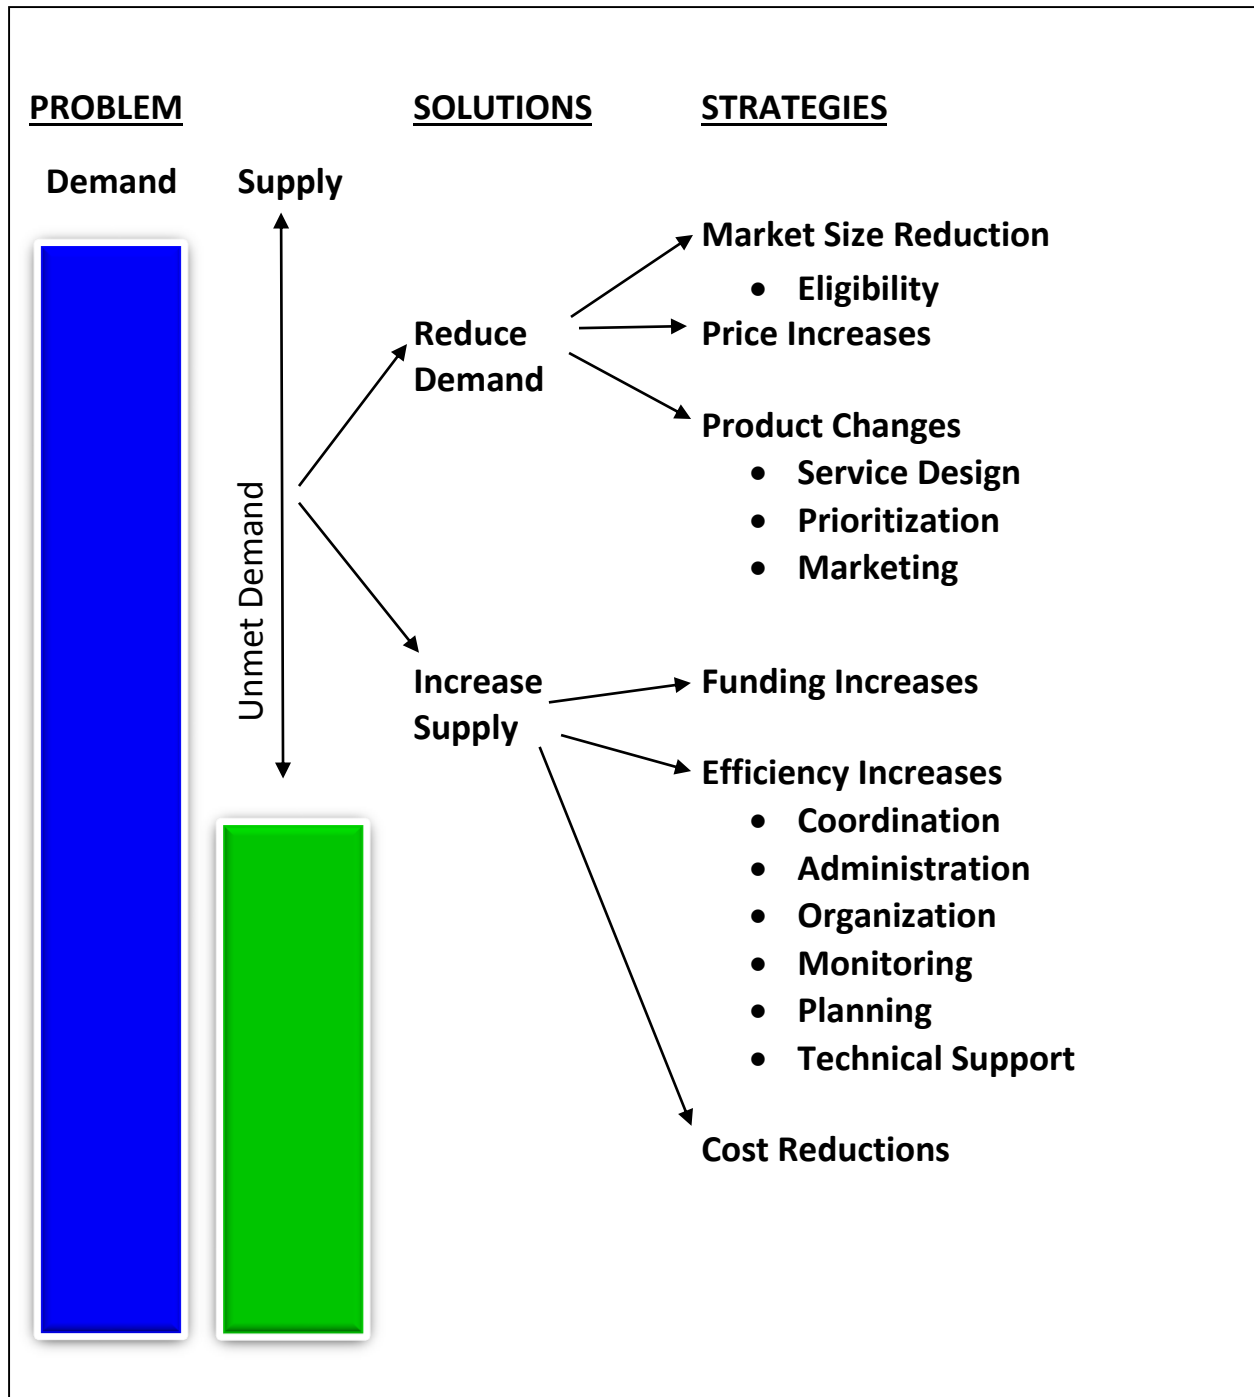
PROBLEM

SOLUTIONS

STRATEGIES

Demand

Supply

Unmet Demand

Reduce Demand

Increase Supply

Market Size Reduction
- Eligibility

Price Increases

Product Changes
- Service Design
- Prioritization
- Marketing

Funding Increases

Efficiency Increases
- Coordination
- Administration
- Organization
- Monitoring
- Planning
- Technical Support

Cost Reductions